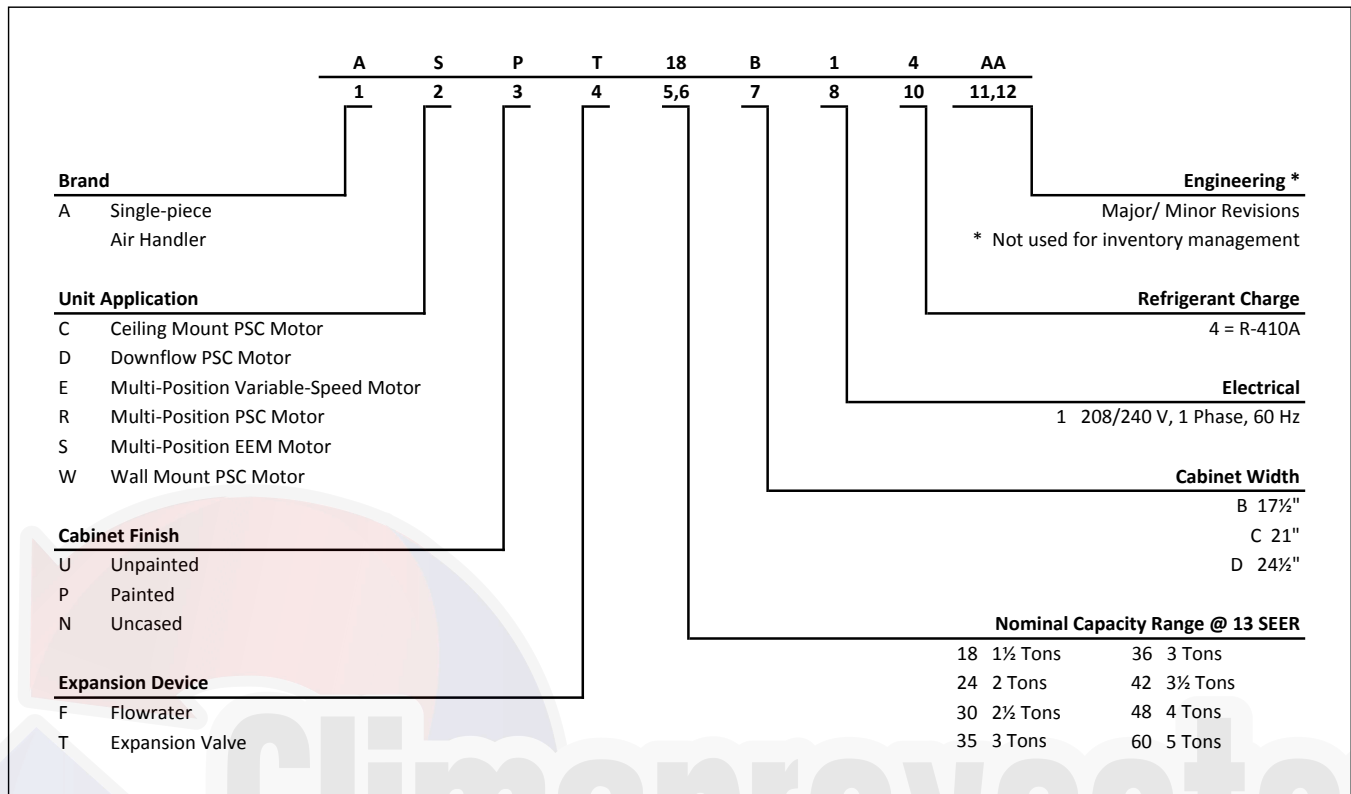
| A | S | P | T | 18 | B | 1 | 4 | AA |
|---|---|---|---|---|---|---|---|---|
| 1 | 2 | 3 | 4 | 5,6 | 7 | 8 | 10 | 11,12 |

**Brand**
A Single-piece Air Handler

**Unit Application**
C Ceiling Mount PSC Motor
D Downflow PSC Motor
E Multi-Position Variable-Speed Motor
R Multi-Position PSC Motor
S Multi-Position EEM Motor
W Wall Mount PSC Motor

**Cabinet Finish**
U Unpainted
P Painted
N Uncased

**Expansion Device**
F Flowrater
T Expansion Valve

**Engineering \***
Major/ Minor Revisions
\* Not used for inventory management

**Refrigerant Charge**
4 = R-410A

**Electrical**
1 208/240 V, 1 Phase, 60 Hz

**Cabinet Width**
B 17½"
C 21"
D 24½"

**Nominal Capacity Range @ 13 SEER**
18 1½ Tons
24 2 Tons
30 2½ Tons
35 3 Tons
36 3 Tons
42 3½ Tons
48 4 Tons
60 5 Tons

Climaprovects